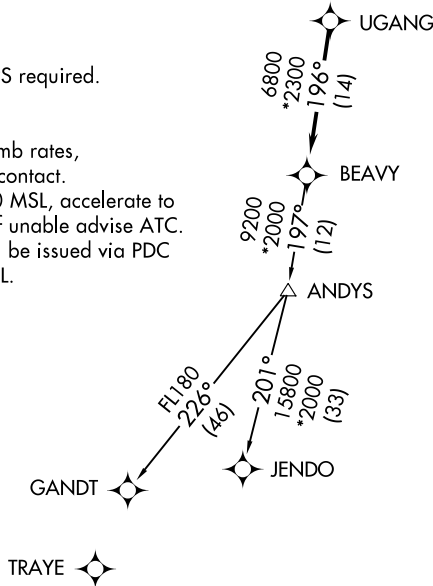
UGANG

S required.

mb rates,
contact.
) MSL, accelerate to
f unable advise ATC.
be issued via PDC
L.

6800
*2300
196°
(14)

BEAVY

9200
*2000
197°
(12)

ANDYS

FL180
226°
(46)

201°
15800
*2000
(33)

JENDO

GANDT

TRAYE